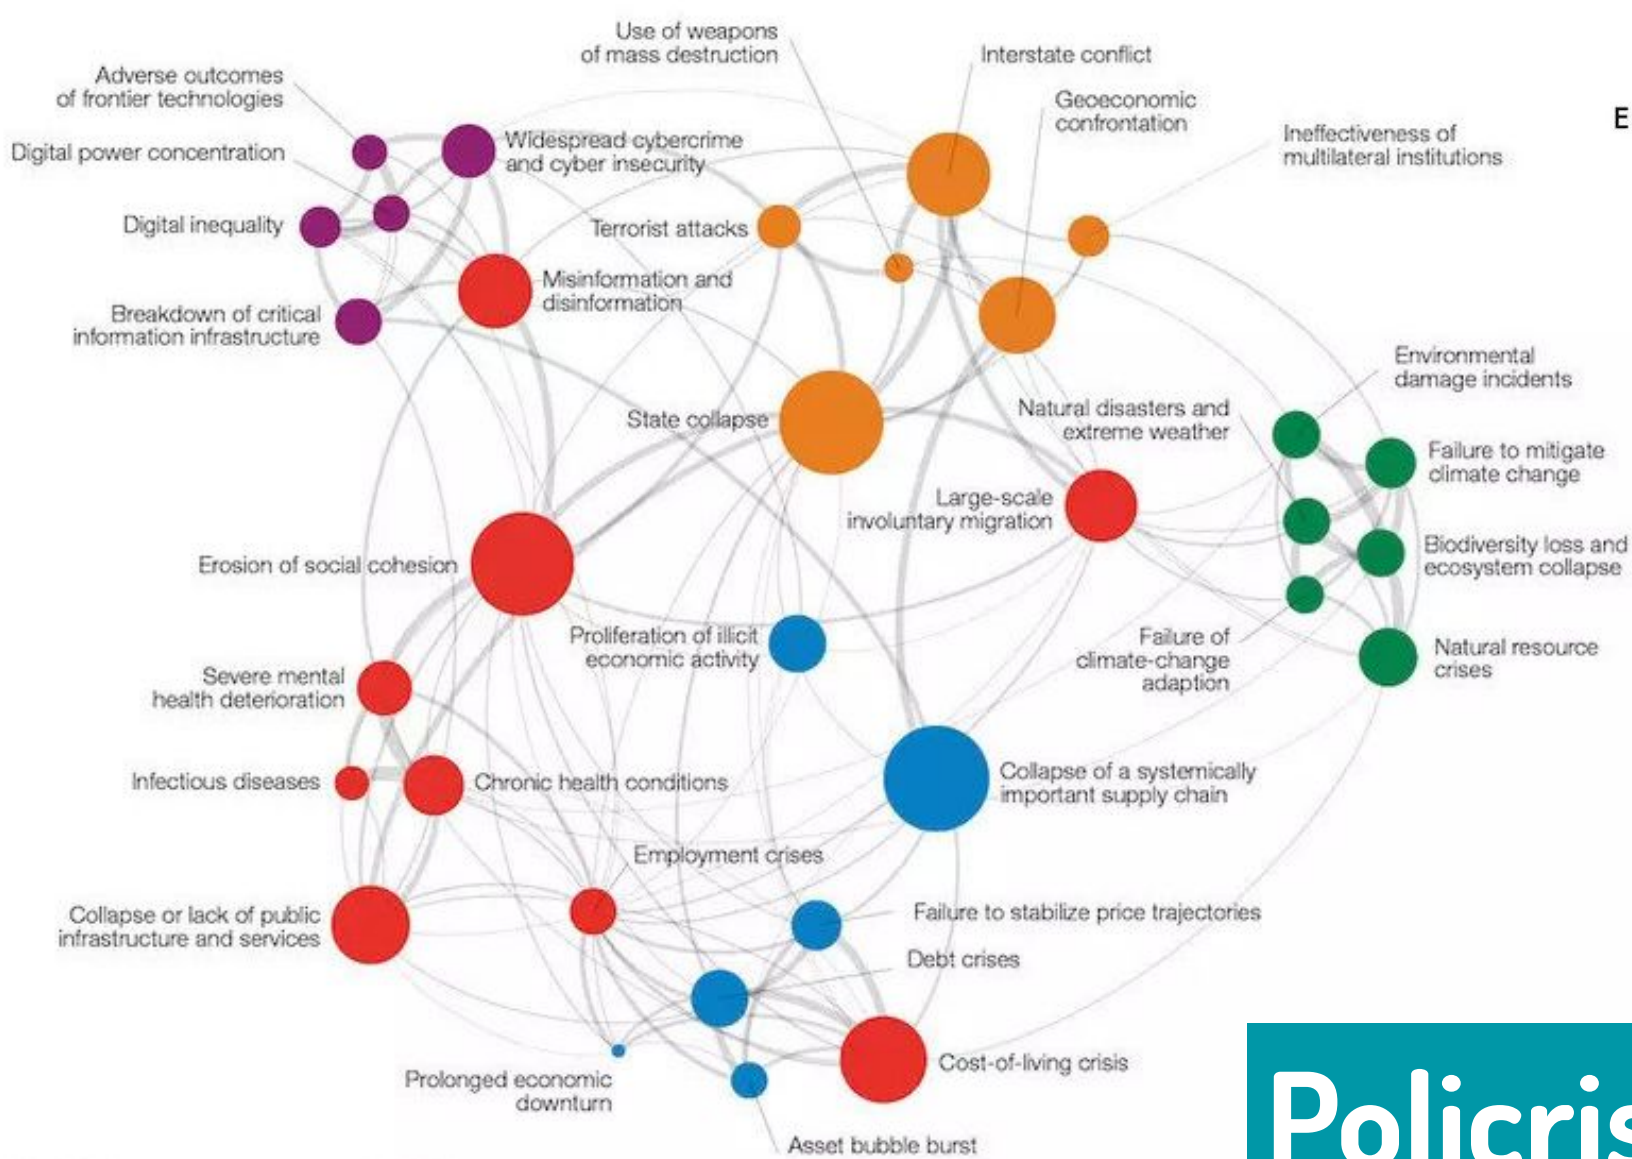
Use of weapons of mass destruction

Interstate conflict

Adverse outcomes of frontier technologies

Geoeconomic confrontation

E

Digital power concentration

Widespread cybercrime and cyber insecurity

Ineffectiveness of multilateral institutions

Digital inequality

Terrorist attacks

Misinformation and disinformation

Breakdown of critical information infrastructure

Environmental damage incidents

State collapse

Natural disasters and extreme weather

Failure to mitigate climate change

Large-scale involuntary migration

Erosion of social cohesion

Biodiversity loss and ecosystem collapse

Proliferation of illicit economic activity

Failure of climate-change adaption

Natural resource crises

Severe mental health deterioration

Collapse of a systemically important supply chain

Infectious diseases

Chronic health conditions

Employment crises

Collapse or lack of public infrastructure and services

Failure to stabilize price trajectories

Debt crises

Cost-of-living crisis

Prolonged economic downturn

Asset bubble burst

Policris